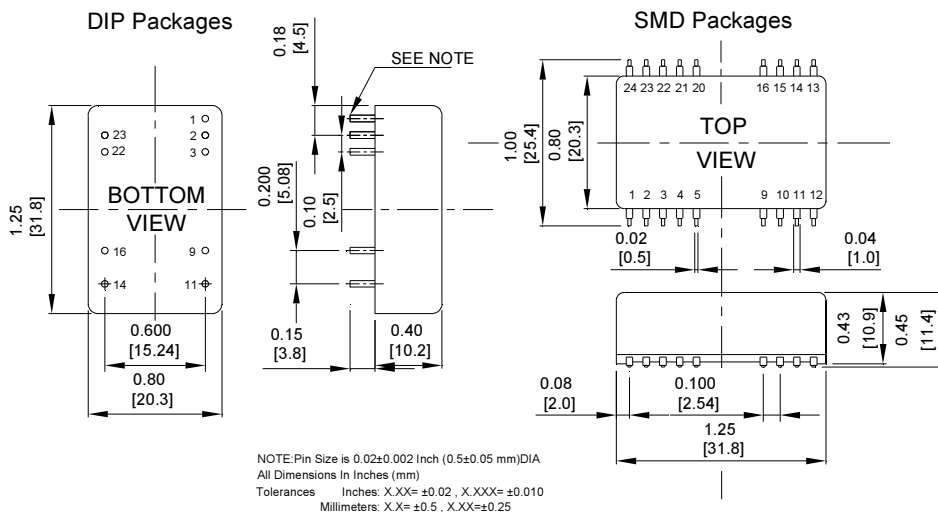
DIP Packages

SMD Packages

0.18
[4.5]

SEE NOTE

1 2 3 23 22

BOTTOM
VIEW

16 9 14 11

1.25
[31.8]

0.200
[5.08]

0.10
[2.5]

0.600
[15.24]

0.80
[20.3]

0.15
[3.8]

0.40
[10.2]

24 23 22 21 20 16 15 14 13

1.00
[25.4]

0.80
[20.3]

TOP
VIEW

1 2 3 4 5 9 10 11 12

0.02
[0.5]

0.04
[1.0]

0.43
[10.9]

0.45
[11.4]

0.08
[2.0]

0.100
[2.54]

1.25
[31.8]

NOTE:Pin Size is 0.02±0.002 Inch (0.5±0.05 mm)DIA
All Dimensions In Inches (mm)
Tolerances Inches: X.XX= ±0.02 , X.XXX= ±0.010
Millimeters: X.X= ±0.5 , X.XX=±0.25